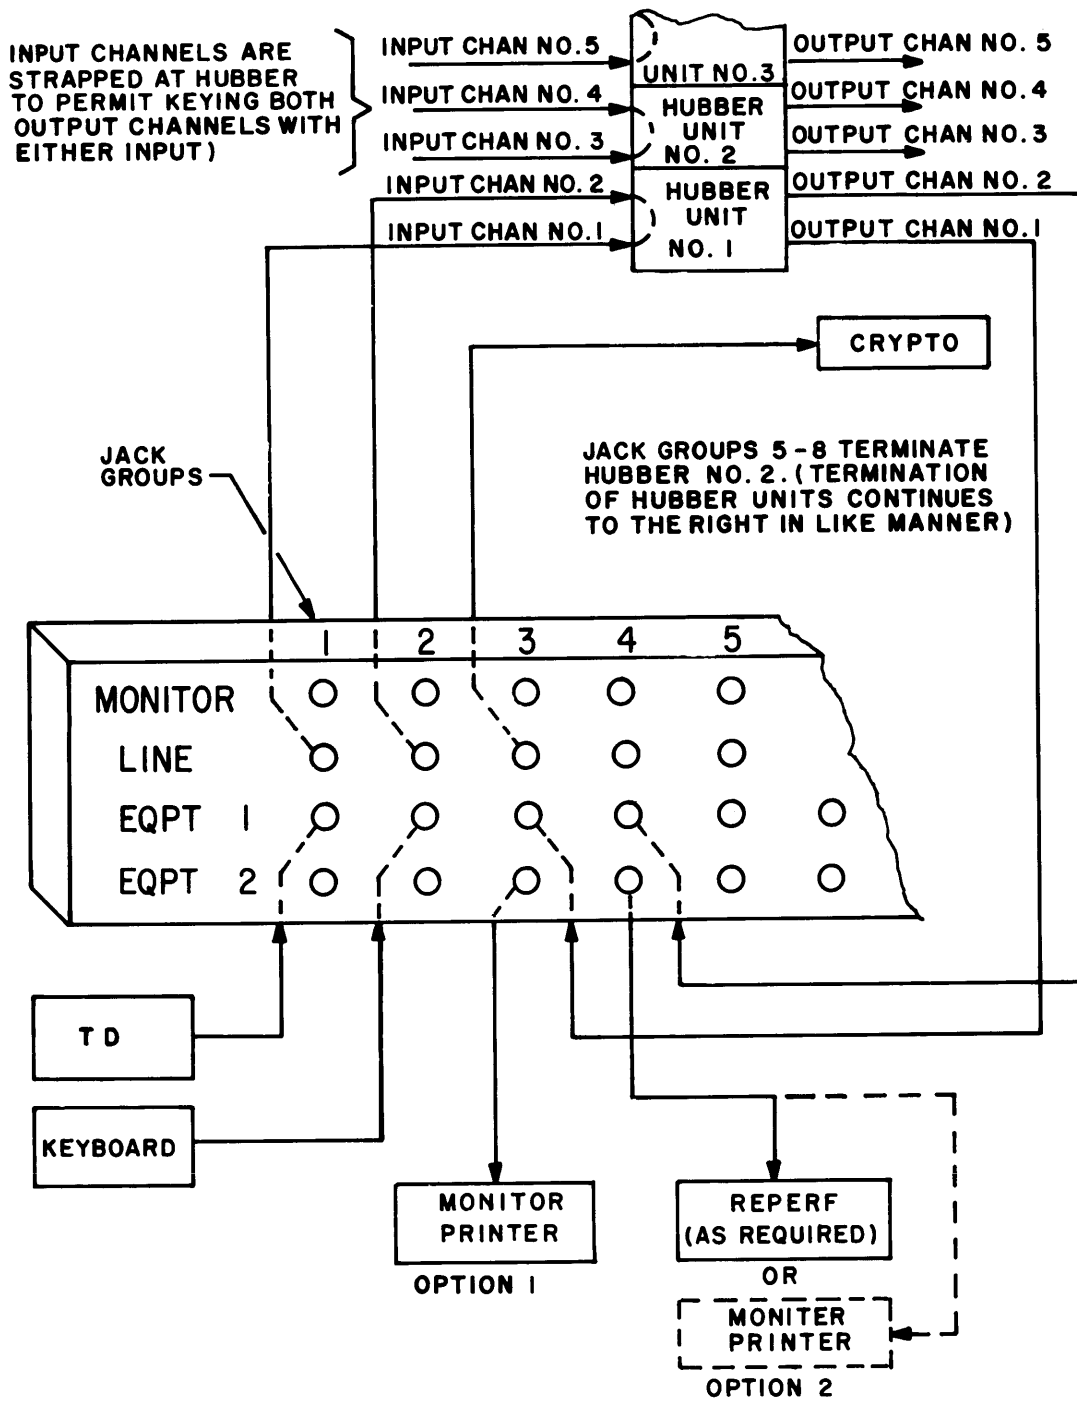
INPUT CHANNELS ARE STRAPPED AT HUBBER TO PERMIT KEYING BOTH OUTPUT CHANNELS WITH EITHER INPUT)

INPUT CHAN NO. 5
INPUT CHAN NO. 4
INPUT CHAN NO. 3
INPUT CHAN NO. 2
INPUT CHAN NO. 1

UNIT NO. 3
HUBBER UNIT NO. 2
HUBBER UNIT NO. 1

OUTPUT CHAN NO. 5
OUTPUT CHAN NO. 4
OUTPUT CHAN NO. 3
OUTPUT CHAN NO. 2
OUTPUT CHAN NO. 1

CRYPTO

JACK GROUPS

JACK GROUPS 5-8 TERMINATE HUBBER NO. 2. (TERMINATION OF HUBBER UNITS CONTINUES TO THE RIGHT IN LIKE MANNER)

1 2 3 4 5

MONITOR
LINE
EQPT 1
EQPT 2

TD

KEYBOARD

MONITOR PRINTER

OPTION 1

REPERF (AS REQUIRED)

OR

MONITER PRINTER

OPTION 2